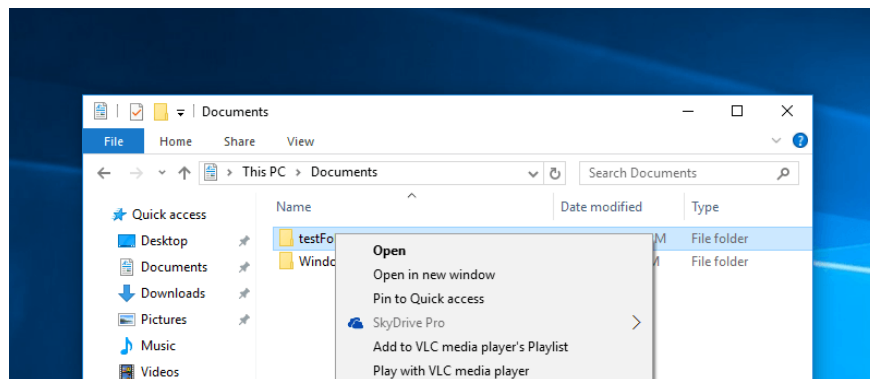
Documents

File
Home
Share
View

This PC > Documents

Search Documents

Quick access
Desktop
Documents
Downloads
Pictures
Music
Videos

Name
Date modified
Type

testFo
Windo
M
File folder
M
File folder

Open
Open in new window
Pin to Quick access
SkyDrive Pro
Add to VLC media player's Playlist
Play with VLC media player